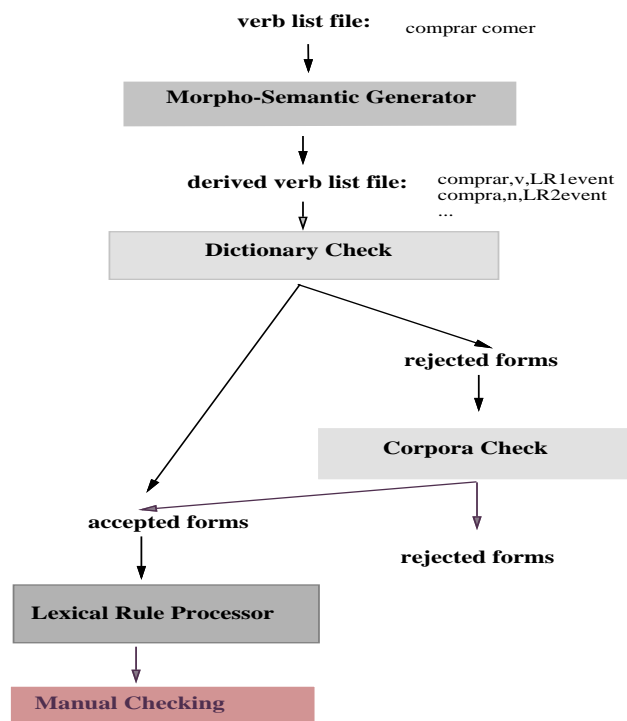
verb list file: comprar comer

Morpho-Semantic Generator

derived verb list file: comprar,v,LR1event compra,n,LR2event ...

Dictionary Check

rejected forms

Corpora Check

accepted forms

rejected forms

Lexical Rule Processor

Manual Checking